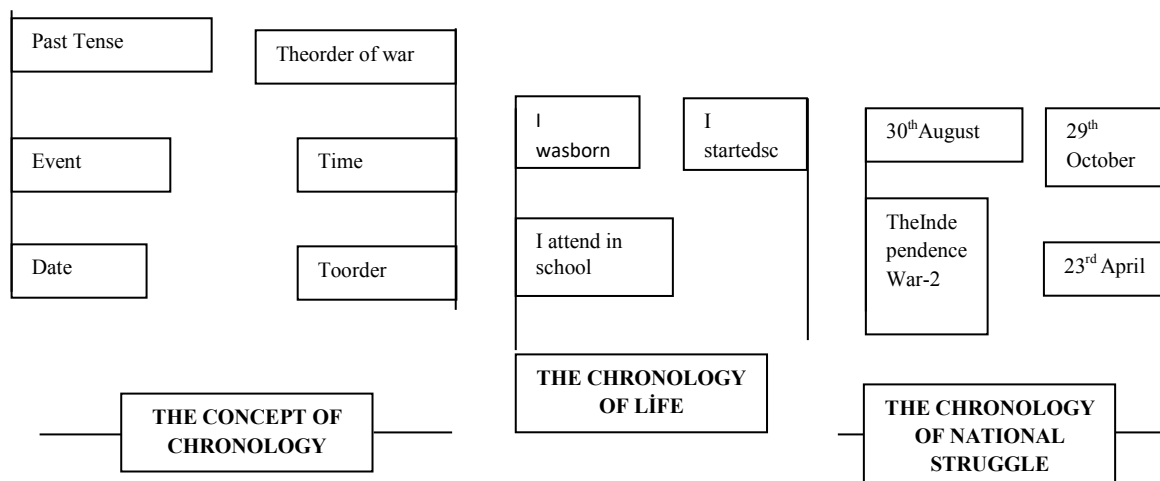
Past Tense

Theorder of war

Event

Time

Date

Toorder

THE CONCEPT OF CHRONOLOGY

I wasborn

I startedsc

I attend in school

THE CHRONOLOGY OF LİFE

$30^{th}$August

$29^{th}$ October

TheIndependence War-2

$23^{rd}$ April

THE CHRONOLOGY OF NATIONAL STRUGGLE